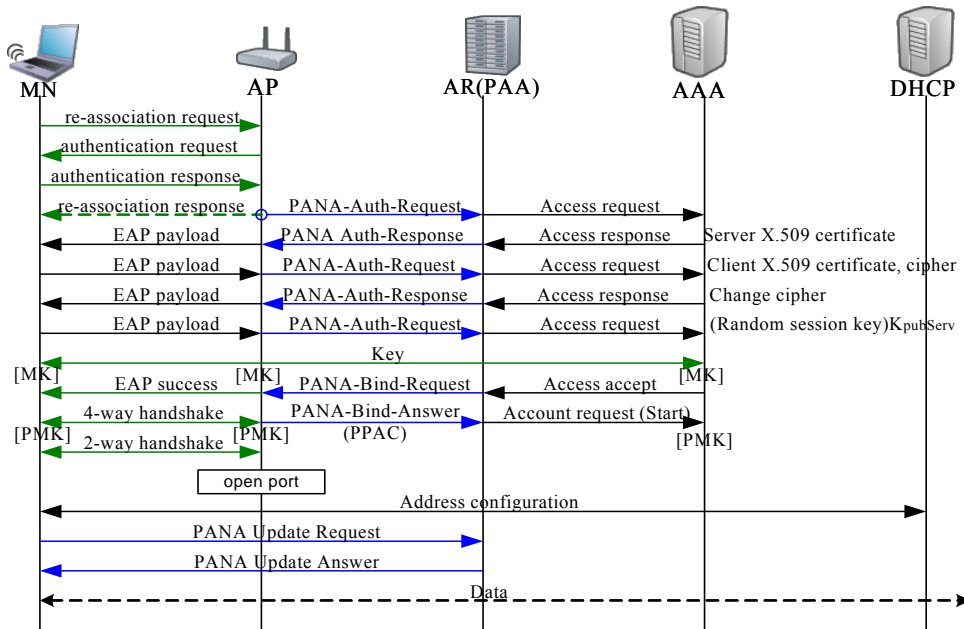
MN

AP

AR(PAA)

AAA

DHCP

re-association request

authentication request

authentication response

re-association response

PANA-Auth-Request

Access request

EAP payload

PANA Auth-Response

Access response

Server X.509 certificate

EAP payload

PANA-Auth-Request

Access request

Client X.509 certificate, cipher

EAP payload

PANA-Auth-Response

Access response

Change cipher

EAP payload

PANA-Auth-Request

Access request

(Random session key)$K_{pubServ}$

Key

[MK]

EAP success

[MK]

PANA-Bind-Request

Access accept

[MK]

4-way handshake

PANA-Bind-Answer

Account request (Start)

[PMK]

(PPAC)

[PMK]

2-way handshake

[PMK]

open port

Address configuration

PANA Update Request

PANA Update Answer

Data